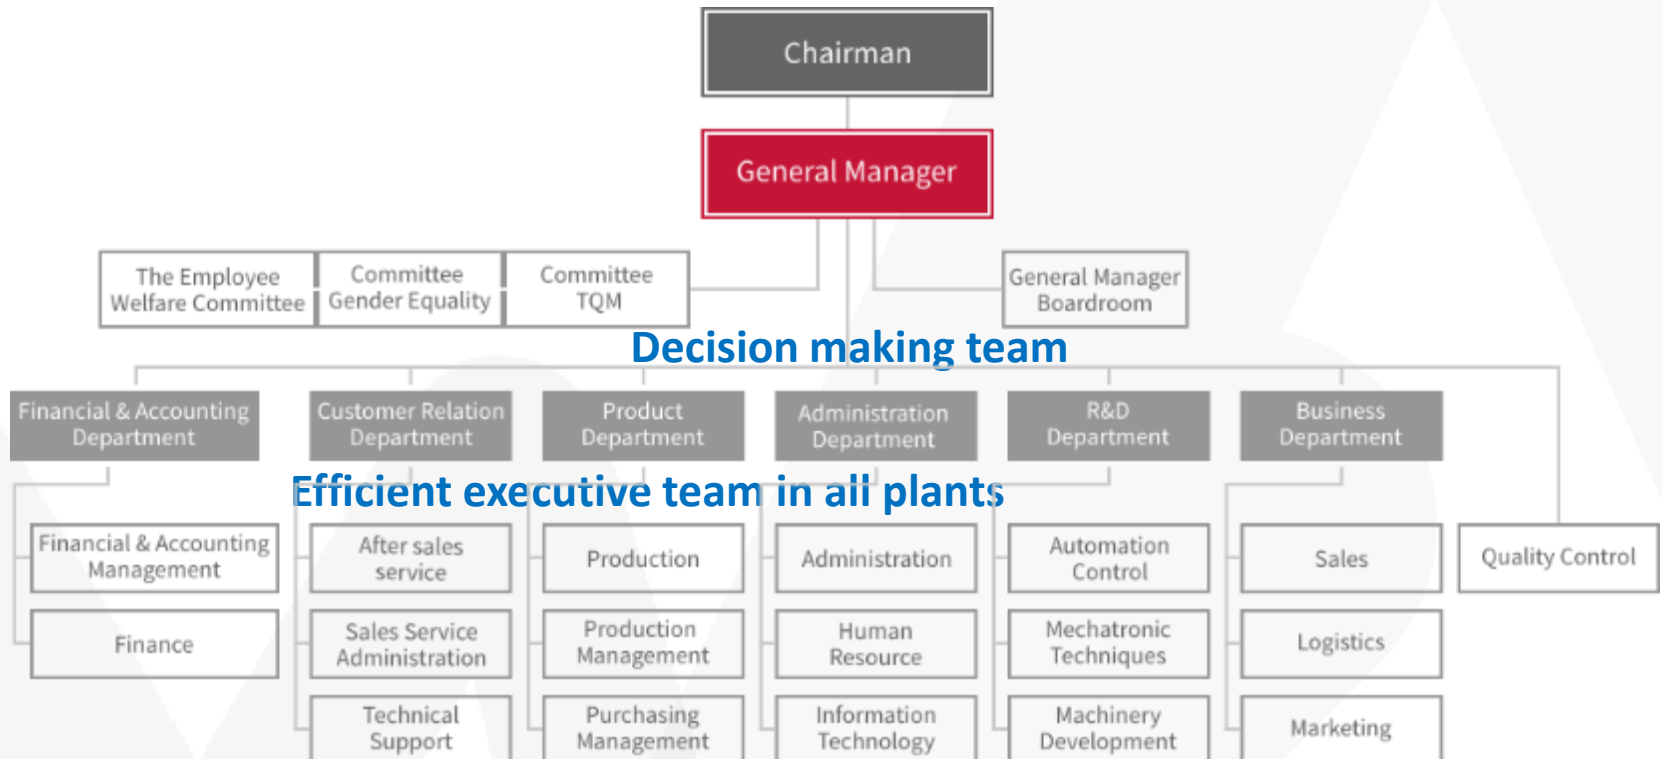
Chairman

General Manager

The Employee Welfare Committee

Committee Gender Equality

Committee TQM

General Manager Boardroom

Decision making team

Financial & Accounting Department

Customer Relation Department

Product Department

Administration Department

R&D Department

Business Department

Efficient executive team in all plants

Financial & Accounting Management

Finance

After sales service

Sales Service Administration

Technical Support

Production

Production Management

Purchasing Management

Administration

Human Resource

Information Technology

Automation Control

Mechatronic Techniques

Machinery Development

Sales

Logistics

Marketing

Quality Control